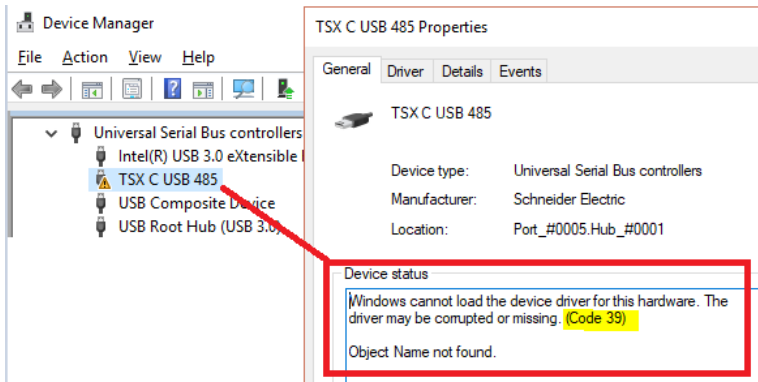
Device Manager
File Action View Help

Universal Serial Bus controllers
Intel(R) USB 3.0 eXtensible I
TSX C USB 485
USB Composite Device
USB Root Hub (USB 3.0)

TSX C USB 485 Properties
General Driver Details Events

TSX C USB 485

Device type: Universal Serial Bus controllers
Manufacturer: Schneider Electric
Location: Port_#0005.Hub_#0001

Device status
Windows cannot load the device driver for this hardware. The driver may be corrupted or missing. (Code 39)

Object Name not found.